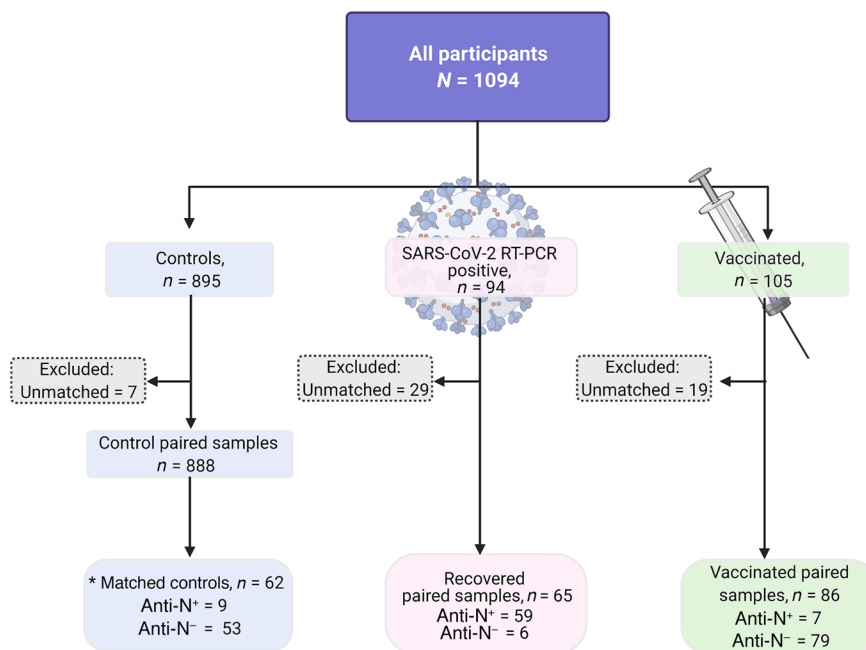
All participants
$N$ = 1094

Controls,
$n$ = 895

SARS-CoV-2 RT-PCR positive,
$n$ = 94

Vaccinated,
$n$ = 105

Excluded:
Unmatched = 7

Excluded:
Unmatched = 29

Excluded:
Unmatched = 19

Control paired samples
$n$ = 888

* Matched controls, $n$ = 62
Anti-N$^+$ = 9
Anti-N$^-$ = 53

Recovered paired samples, $n$ = 65
Anti-N$^+$ = 59
Anti-N$^-$ = 6

Vaccinated paired samples, $n$ = 86
Anti-N$^+$ = 7
Anti-N$^-$ = 79